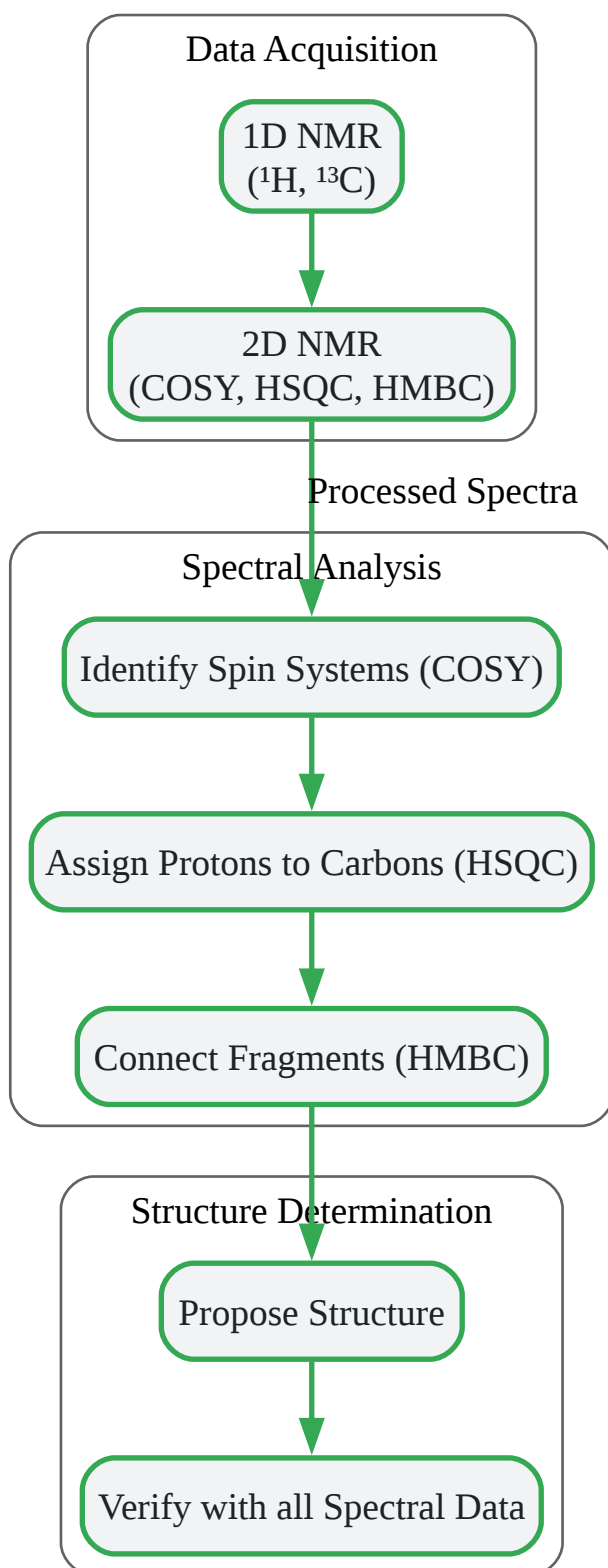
Data Acquisition

1D NMR ($^1$H, $^{13}$C)

2D NMR (COSY, HSQC, HMBC)

Processed Spectra

Spectral Analysis

Identify Spin Systems (COSY)

Assign Protons to Carbons (HSQC)

Connect Fragments (HMBC)

Structure Determination

Propose Structure

Verify with all Spectral Data